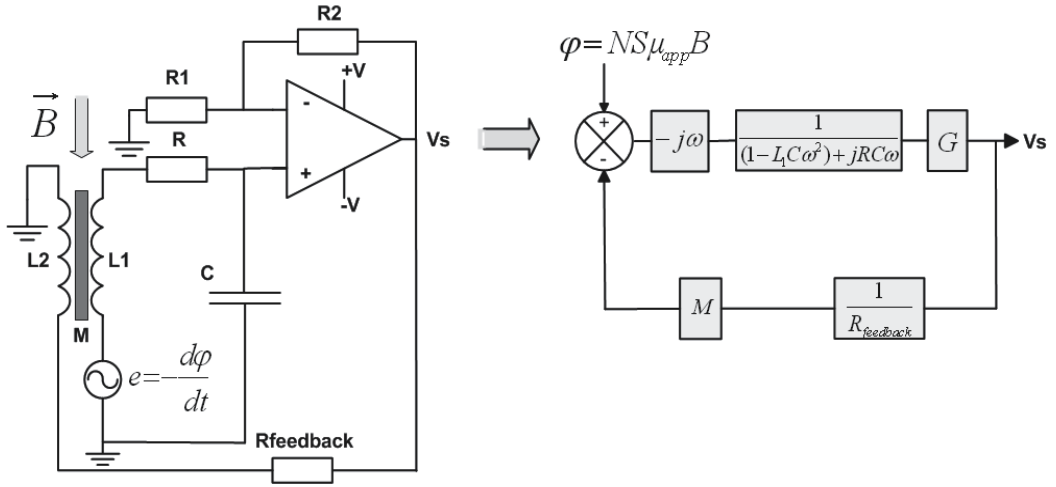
R2

R1

+V

$\vec{B}$

-

Vs

R

+

-V

L2

L1

C

M

$e=-\frac{d\varphi}{dt}$

Rfeedback

$\varphi = NS\mu_{app}B$

+

-

$-j\omega$

$\frac{1}{(1-L_1C\omega^2)+jRC\omega}$

$G$

Vs

$M$

$\frac{1}{R_{feedback}}$